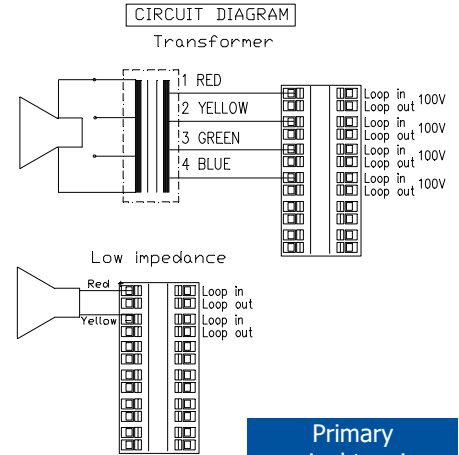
CIRCUIT DIAGRAM

Transformer

1 RED
2 YELLOW
3 GREEN
4 BLUE

Loop in
Loop out 100V
Loop in
Loop out 100V
Loop in
Loop out 100V
Loop in
Loop out 100V

Low impedance

Red
Yellow

Loop in
Loop out
Loop in
Loop out

Primary
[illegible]